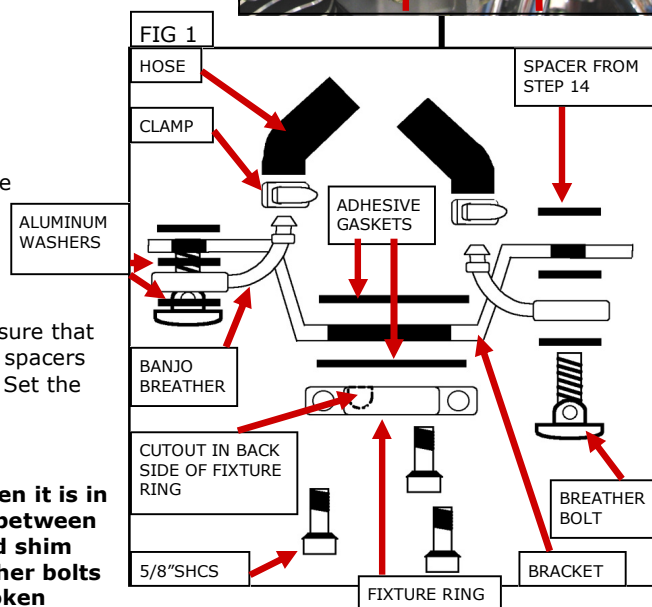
e

sure that
spacers
Set the

en it is in
between
d shim
her bolts
oken

FIG 1

HOSE

CLAMP

ALUMINUM WASHERS

BANJO BREATHER

ADHESIVE GASKETS

SPACER FROM STEP 14

CUTOUT IN BACK SIDE OF FIXTURE RING

BREATHER BOLT

5/8"SHCS

FIXTURE RING

BRACKET